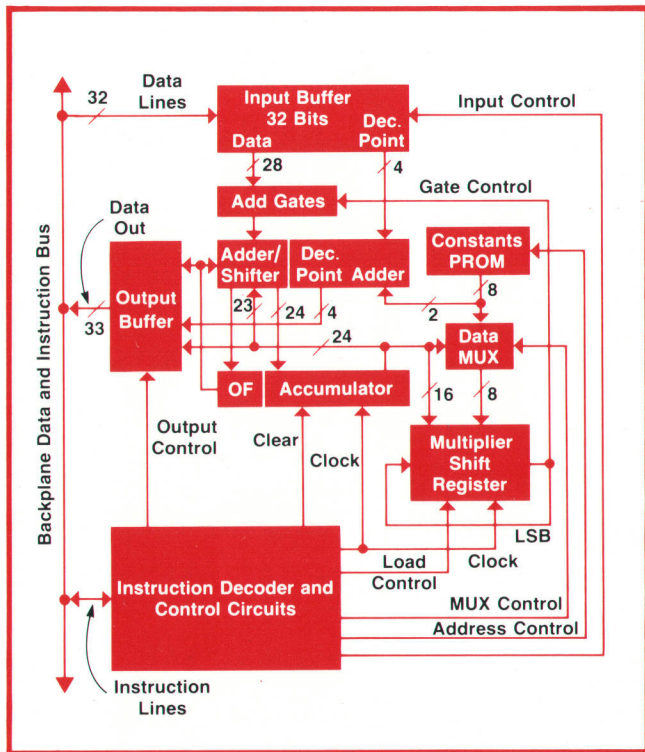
Data Lines
32
Input Buffer 32 Bits
Data
Dec. Point
Input Control
28
4
Gate Control
Add Gates
Data Out
Adder/ Shifter
Dec. Point Adder
Constants PROM
Backplane Data and Instruction Bus
Output Buffer
8
23
24
4
33
2
Data MUX
24
OF
Accumulator
16
8
Output Control
Clear
Clock
Multiplier Shift Register
LSB
Load Control
Clock
Instruction Decoder and Control Circuits
MUX Control
Address Control
Instruction Lines